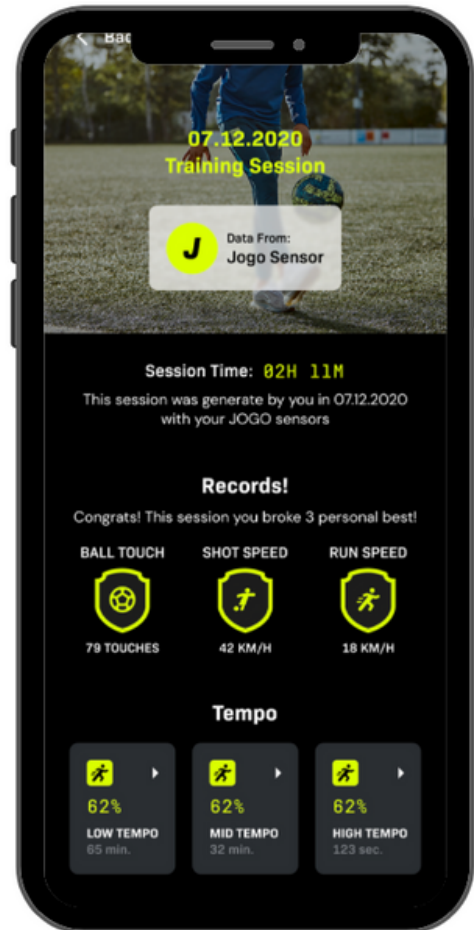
< Bac

07.12.2020
Training Session

J Data From:
Jogo Sensor

Session Time: 02H 11M
This session was generate by you in 07.12.2020 with your JOGO sensors

Records!
Congrats! This session you broke 3 personal best!

BALL TOUCH
79 TOUCHES

SHOT SPEED
42 KM/H

RUN SPEED
18 KM/H

Tempo

62%
LOW TEMPO
65 min.

62%
MID TEMPO
32 min.

62%
HIGH TEMPO
123 sec.